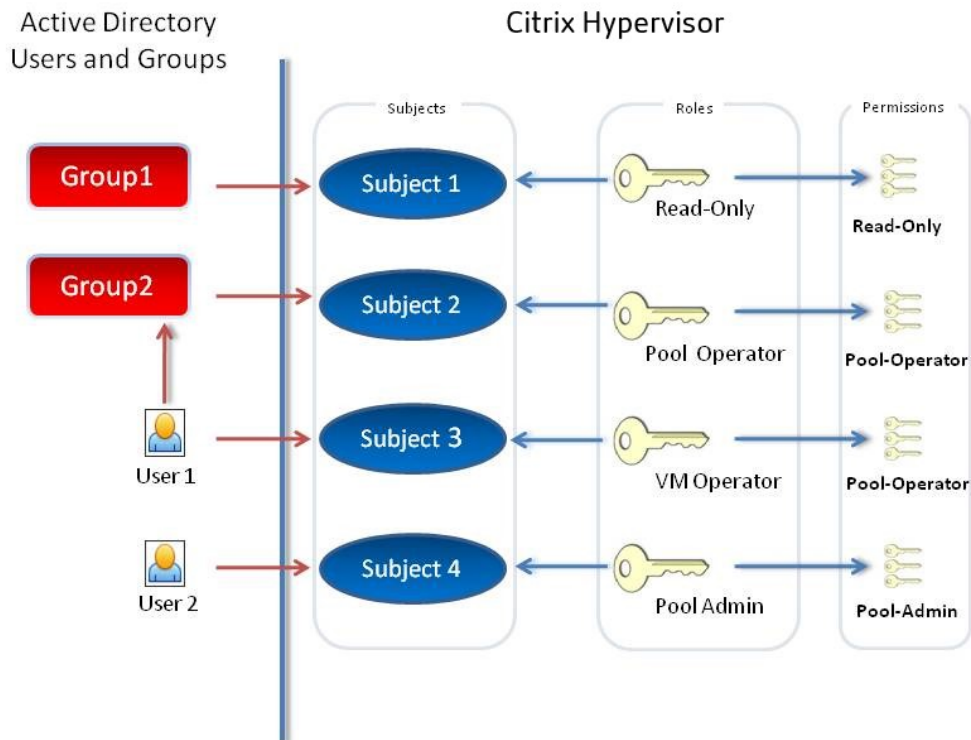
Active Directory Users and Groups

Citrix Hypervisor

Subjects

Roles

Permissions

Group1

Subject 1

Read-Only

Read-Only

Group2

Subject 2

Pool Operator

Pool-Operator

User 1

Subject 3

VM Operator

Pool-Operator

User 2

Subject 4

Pool Admin

Pool-Admin